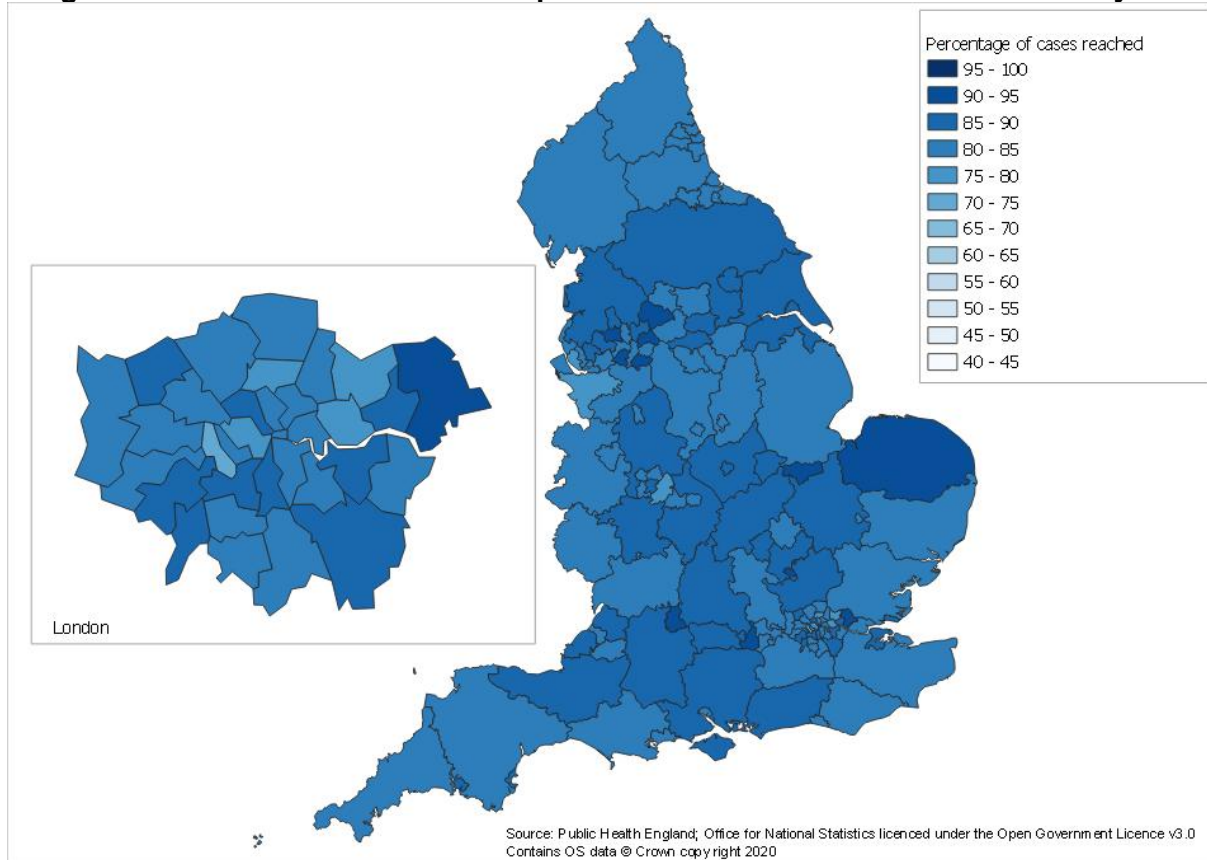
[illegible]

Percentage of cases reached
95 - 100
90 - 95
85 - 90
80 - 85
75 - 80
70 - 75
65 - 70
60 - 65
55 - 60
50 - 55
45 - 50
40 - 45

London

Source: Public Health England; Office for National Statistics licenced under the Open Government Licence v3.0
Contains OS data © Crown copyright 2020